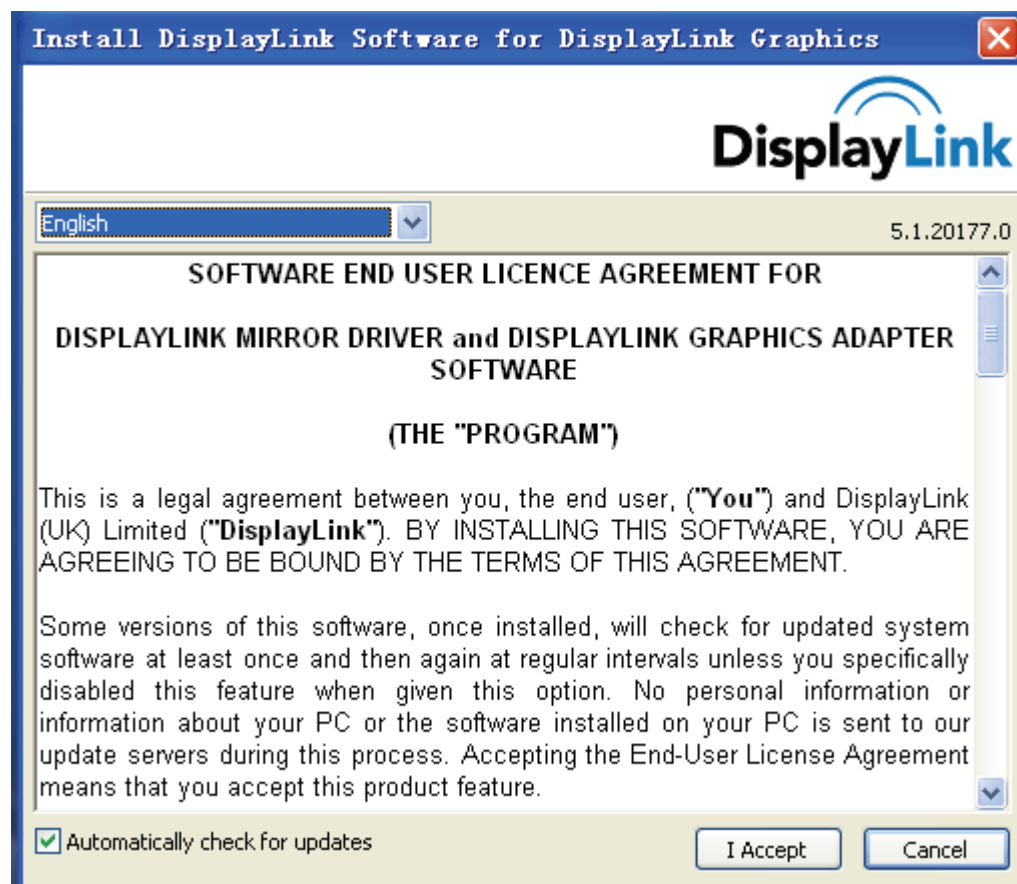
Install DisplayLink Software for DisplayLink Graphics

DisplayLink

English

5.1.20177.0

SOFTWARE END USER LICENCE AGREEMENT FOR

DISPLAYLINK MIRROR DRIVER and DISPLAYLINK GRAPHICS ADAPTER SOFTWARE

(THE "PROGRAM")

This is a legal agreement between you, the end user, ("You") and DisplayLink (UK) Limited ("DisplayLink"). BY INSTALLING THIS SOFTWARE, YOU ARE AGREEING TO BE BOUND BY THE TERMS OF THIS AGREEMENT.

Some versions of this software, once installed, will check for updated system software at least once and then again at regular intervals unless you specifically disabled this feature when given this option. No personal information or information about your PC or the software installed on your PC is sent to our update servers during this process. Accepting the End-User License Agreement means that you accept this product feature.

Automatically check for updates

I Accept

Cancel